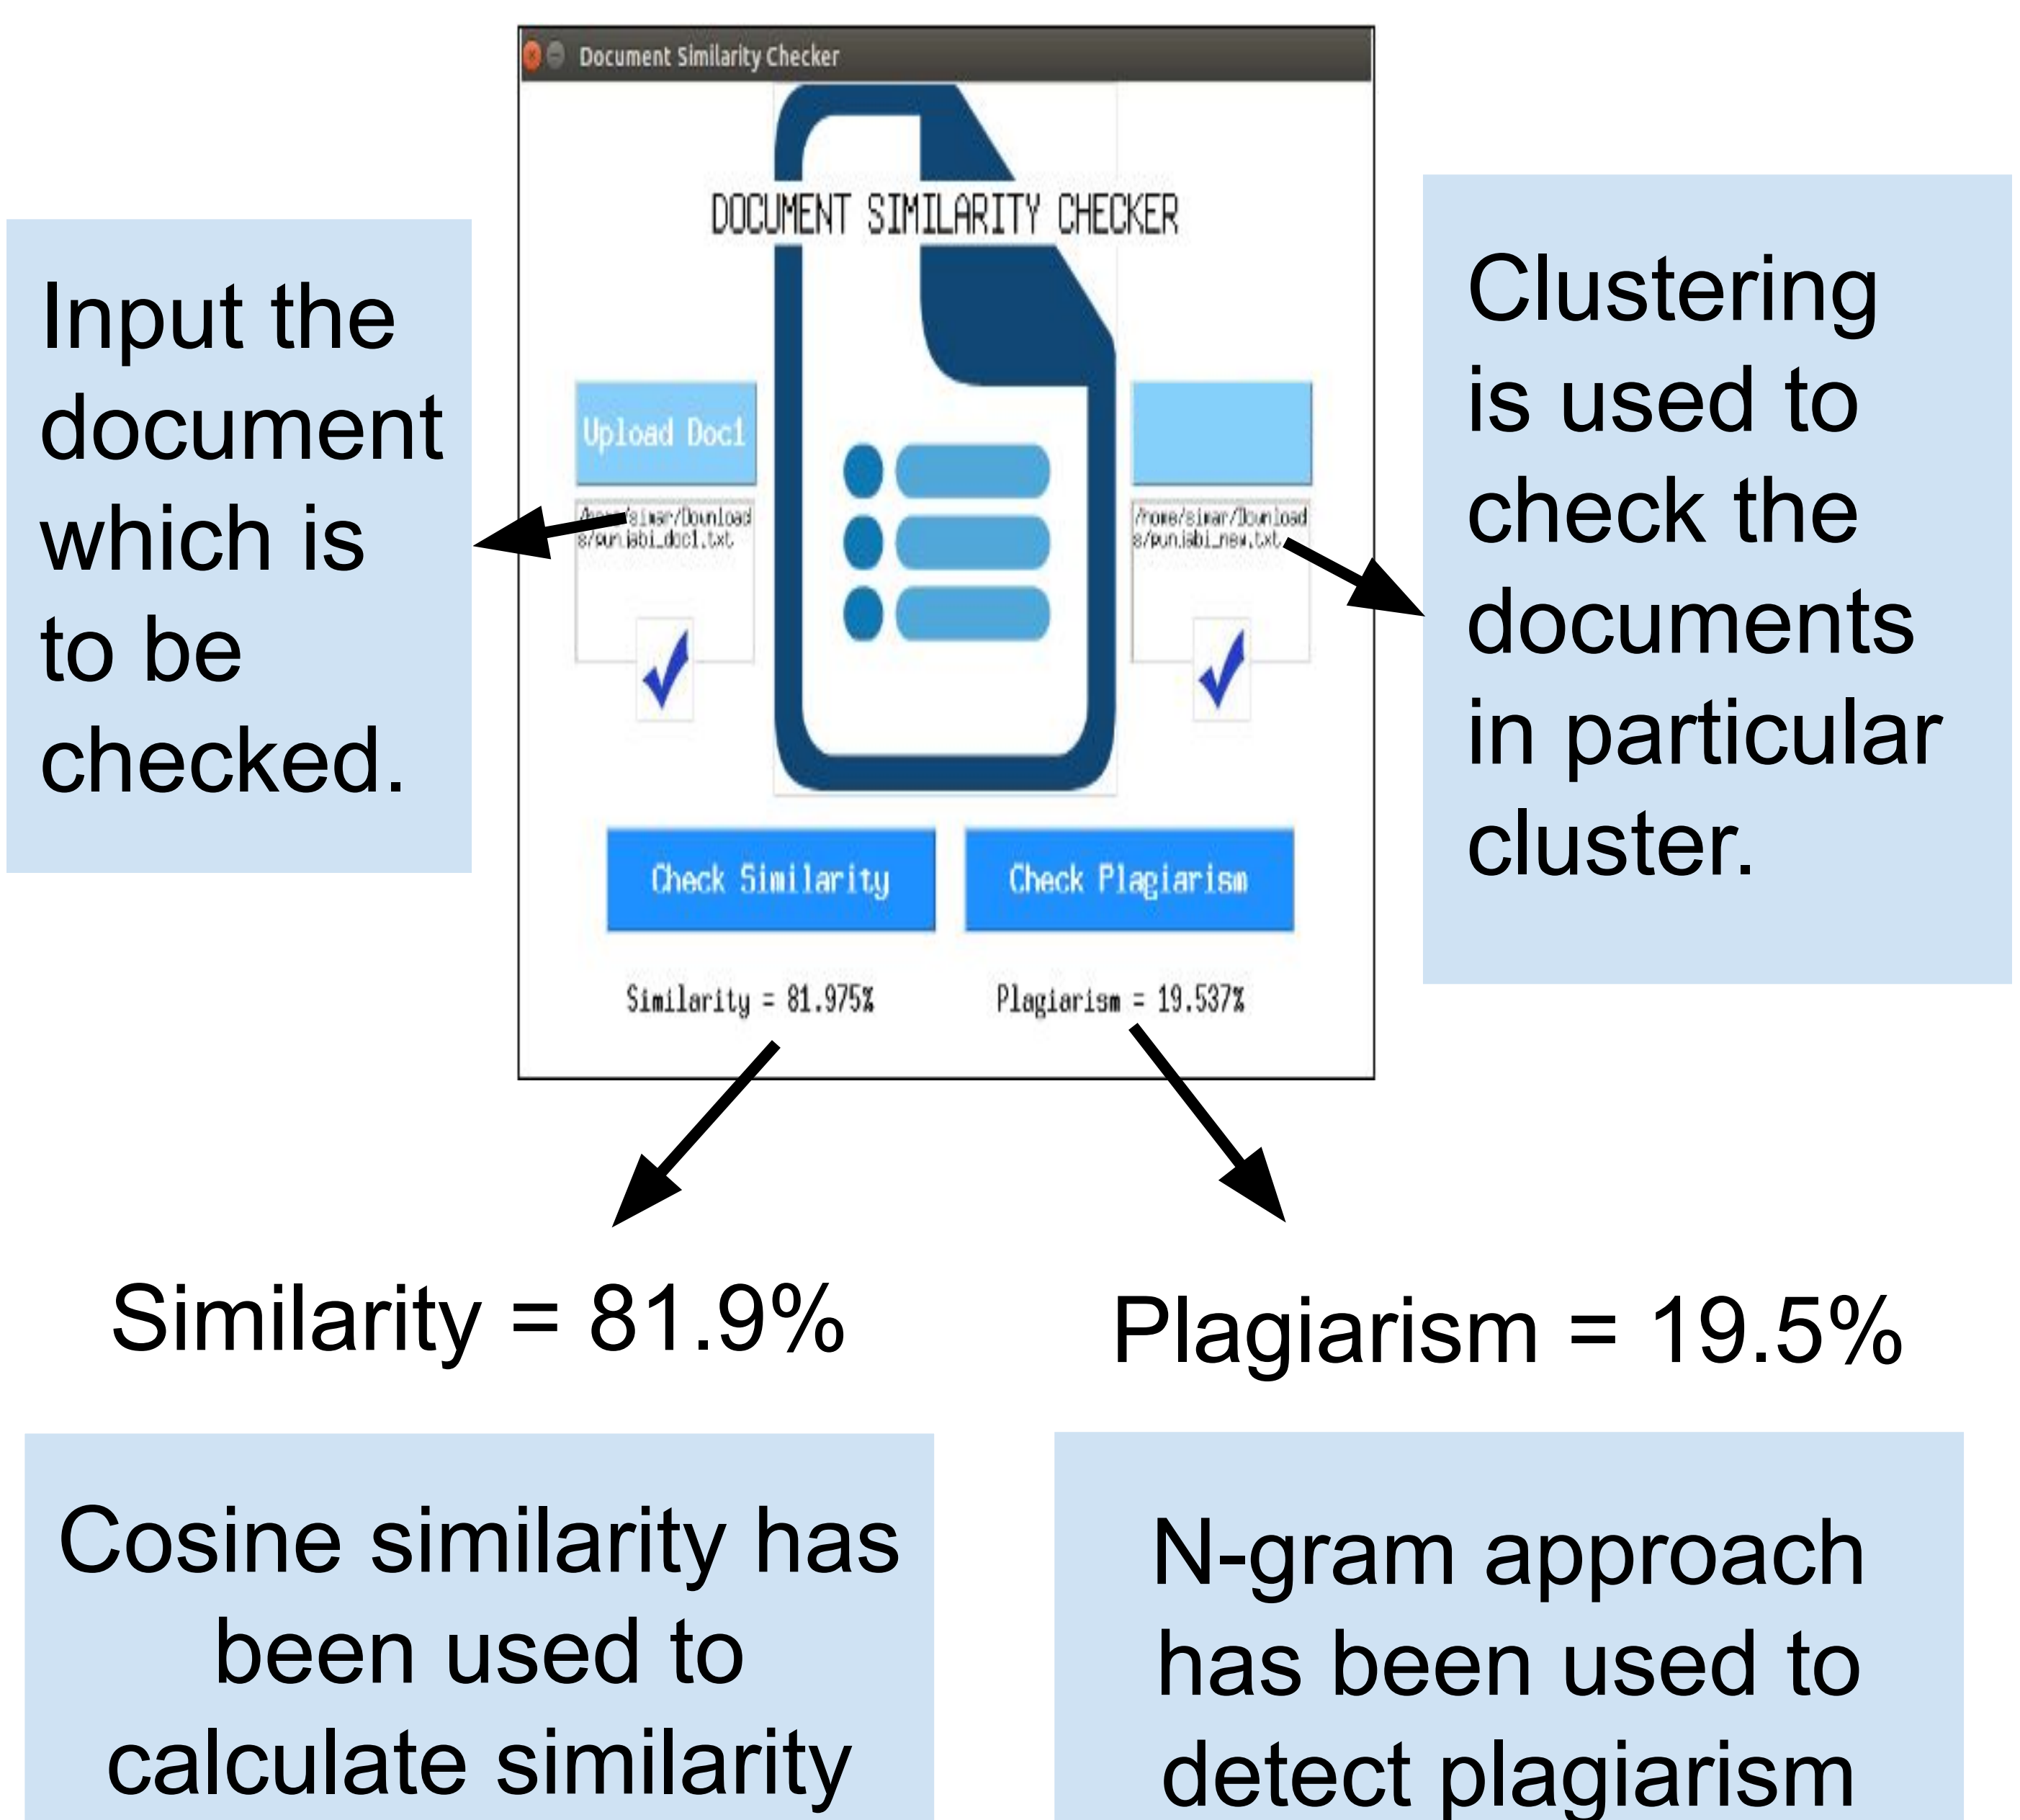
Document Similarity Checker

DOCUMENT SIMILARITY CHECKER

Input the document which is to be checked.

Upload Doc1

/home/simar/Downloads/punjabi_doc1.txt

/home/simar/Downloads/punjabi_new.txt

Clustering is used to check the documents in particular cluster.

Check Similarity

Check Plagiarism

Similarity = 81.975%

Plagiarism = 19.537%

Similarity = 81.9%

Plagiarism = 19.5%

Cosine similarity has been used to calculate similarity

N-gram approach has been used to detect plagiarism